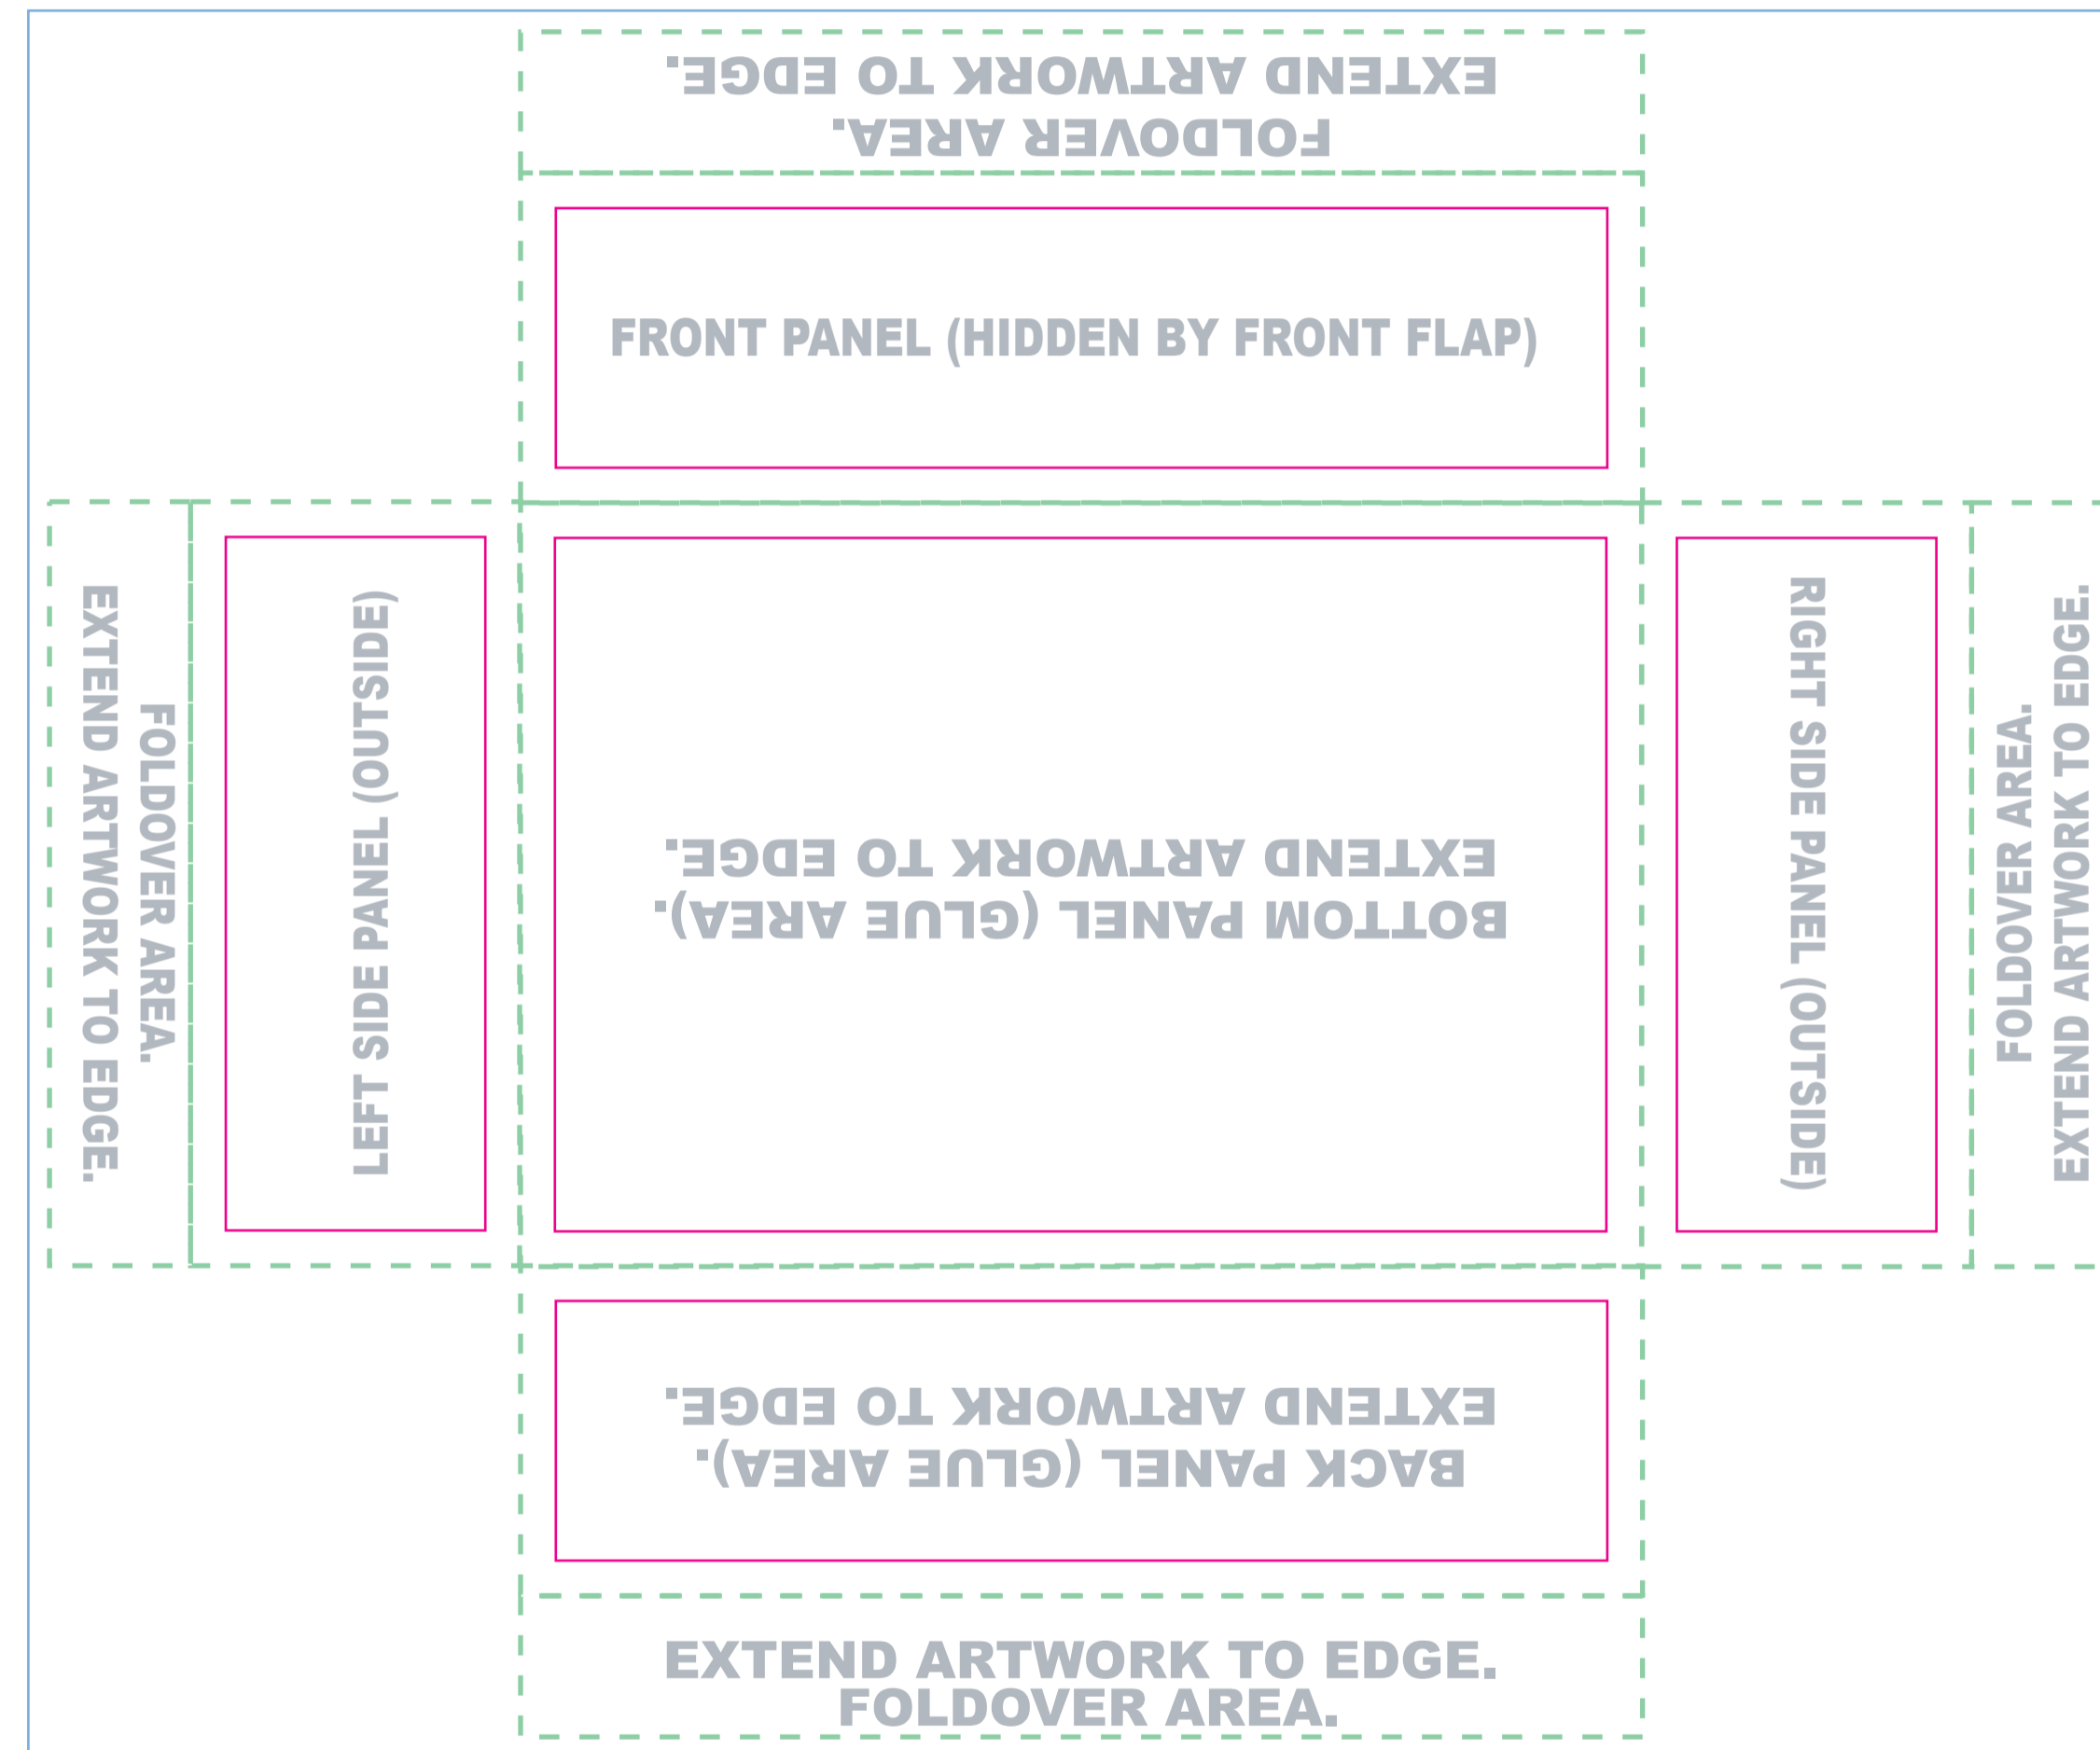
FOLDOVER AREA.
EXTEND ARTWORK TO EDGE.

FRONT PANEL (HIDDEN BY FRONT FLAP)

FOLDOVER AREA.
EXTEND ARTWORK TO EDGE.

LEFT SIDE PANEL (OUTSIDE)

BOTTOM PANEL (GLUE AREA).
EXTEND ARTWORK TO EDGE.

RIGHT SIDE PANEL (OUTSIDE)

FOLDOVER AREA.
EXTEND ARTWORK TO EDGE.

BACK PANEL (GLUE AREA).
EXTEND ARTWORK TO EDGE.

EXTEND ARTWORK TO EDGE.
FOLDOVER AREA.